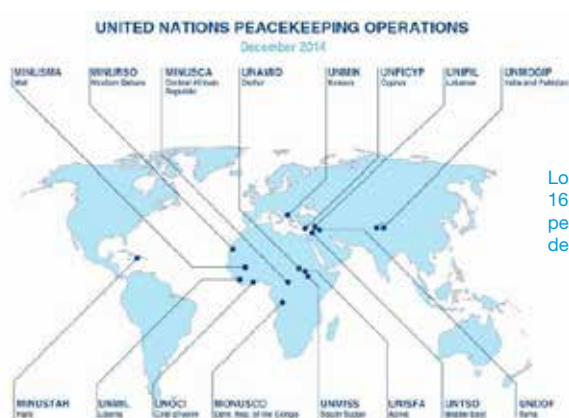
UNITED NATIONS PEACEKEEPING OPERATIONS
December 2014

MINUSMA
Mali

MINURSO
Western Sahara

MINUSCA
Central African Republic

UNAMID
Darfur

UNMIK
Kosovo

UNFICYP
Cyprus

UNIFIL
Lebanon

UNMOGIP
India and Pakistan

Lo
16
pe
de

MINUSTAH
Haiti

UNMIL
Liberia

UNOCI
Côte d'Ivoire

MONUSCO
Dem. Rep. of the Congo

UNMISS
South Sudan

UNISFA
Abyei

UNTSO
Middle East

UNDOF
Syria